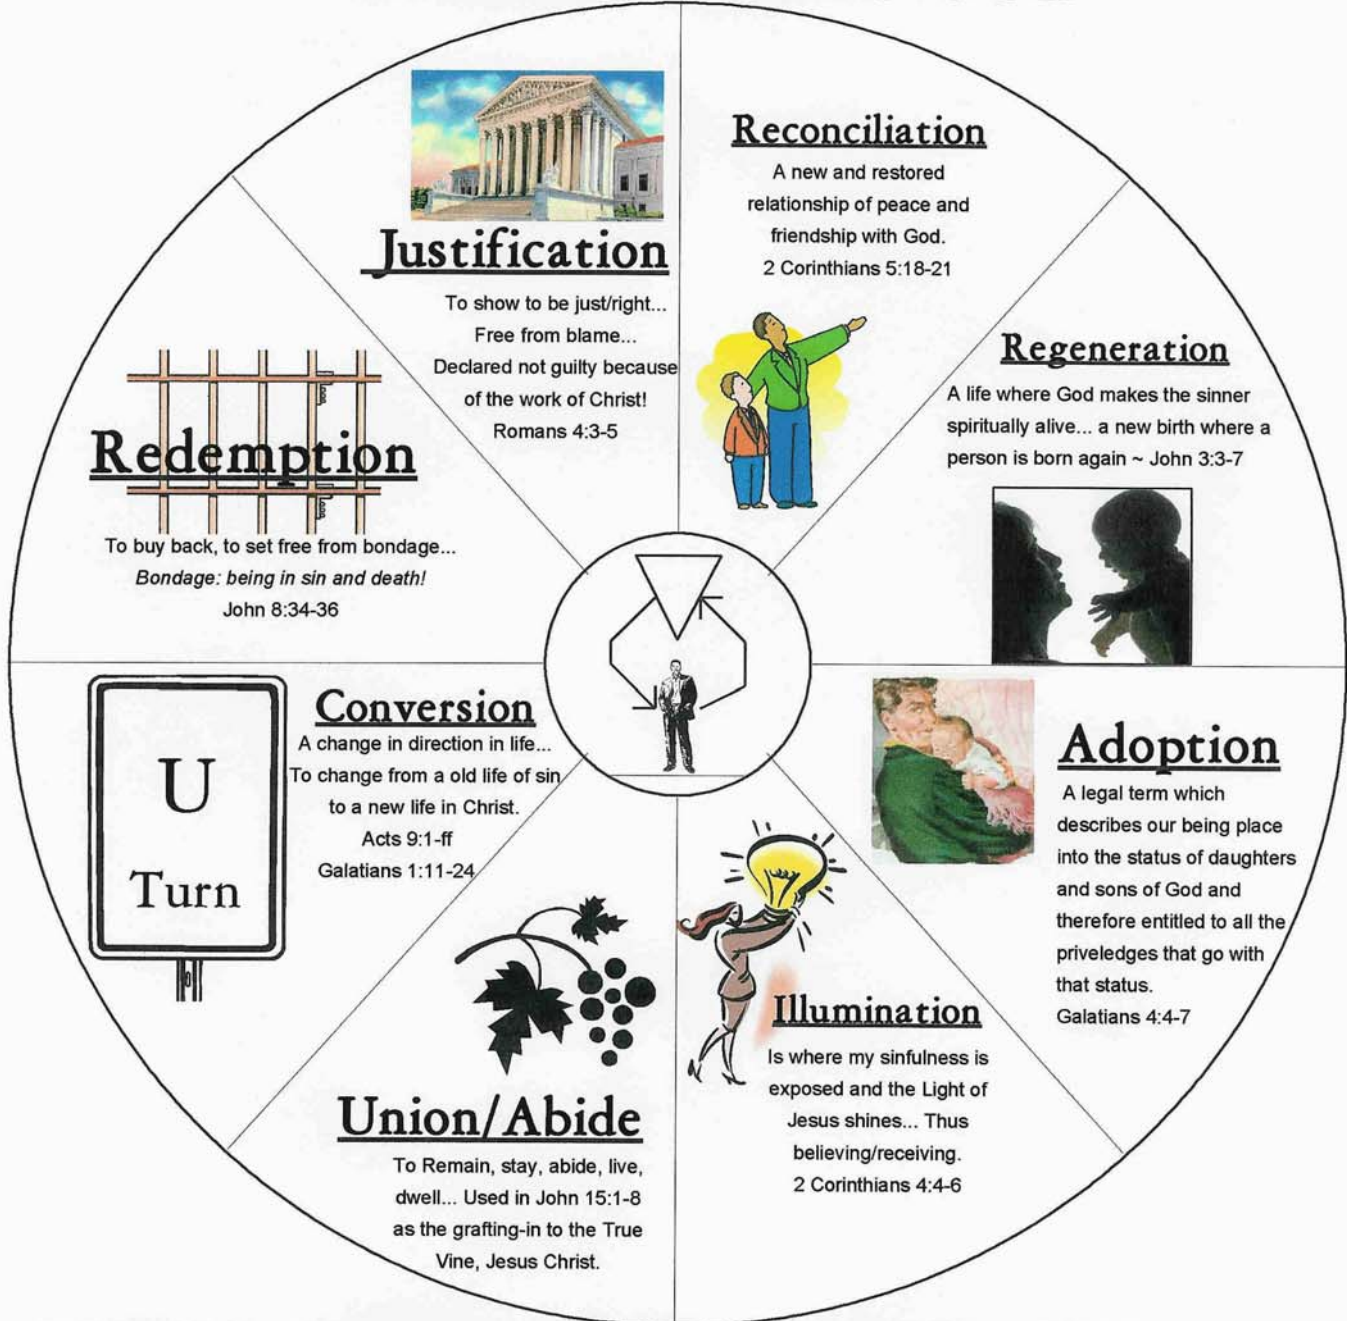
Reconciliation
A new and restored relationship of peace and friendship with God.
2 Corinthians 5:18-21

Justification
To show to be just/right...
Free from blame...
Declared not guilty because of the work of Christ!
Romans 4:3-5

Regeneration
A life where God makes the sinner spiritually alive... a new birth where a person is born again ~ John 3:3-7

Redemption
To buy back, to set free from bondage...
*Bondage: being in sin and death!*
John 8:34-36

Conversion
A change in direction in life...
To change from a old life of sin to a new life in Christ.
Acts 9:1-ff
Galatians 1:11-24

U
Turn

Adoption
A legal term which describes our being place into the status of daughters and sons of God and therefore entitled to all the priveledges that go with that status.
Galatians 4:4-7

Illumination
Is where my sinfulness is exposed and the Light of Jesus shines... Thus believing/receiving.
2 Corinthians 4:4-6

Union/Abide
To Remain, stay, abide, live, dwell... Used in John 15:1-8 as the grafting-in to the True Vine, Jesus Christ.